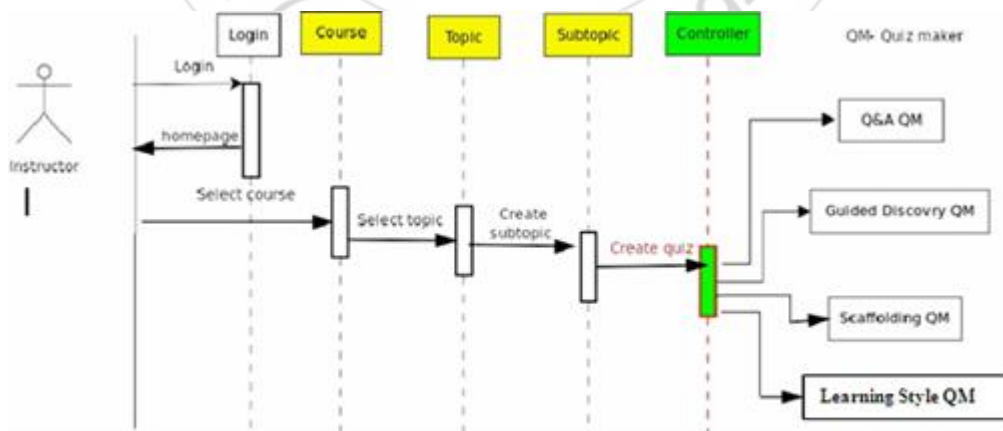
Login

Course

Topic

Subtopic

Controller

QM- Quiz maker

Instructor

Login

homepage

Select course

Select topic

Create subtopic

Create quiz

Q&A QM

Guided Discovry QM

Scaffolding QM

Learning Style QM